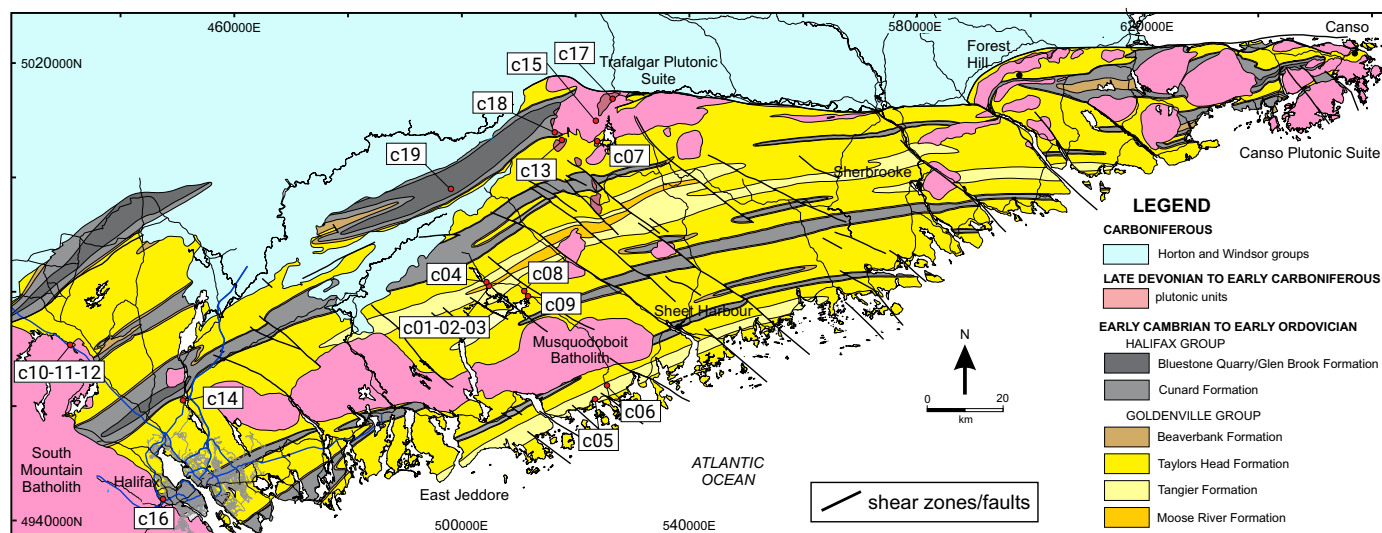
460000E
580000E
620000E
Canso
5020000N
c17
c15
Trafalgar Plutonic Suite
Forest Hill
c18
c07
c19
c13
Sherbrooke
Canso Plutonic Suite
LEGEND
CARBONIFEROUS
Horton and Windsor groups
LATE DEVONIAN TO EARLY CARBONIFEROUS
plutonic units
EARLY CAMBRIAN TO EARLY ORDOVICIAN
HALIFAX GROUP
Bluestone Quarry/Glen Brook Formation
Cunard Formation
GOLDENVILLE GROUP
Beaverbank Formation
Taylors Head Formation
Tangier Formation
Moose River Formation
c04
c08
c09
c01-02-03
Sheet Harbour
Musquodoboit Batholith
N
0
20
km
c10-11-12
c14
c06
c05
South Mountain Batholith
Halifax
ATLANTIC OCEAN
East Jeddore
shear zones/faults
4940000N
c16
500000E
540000E